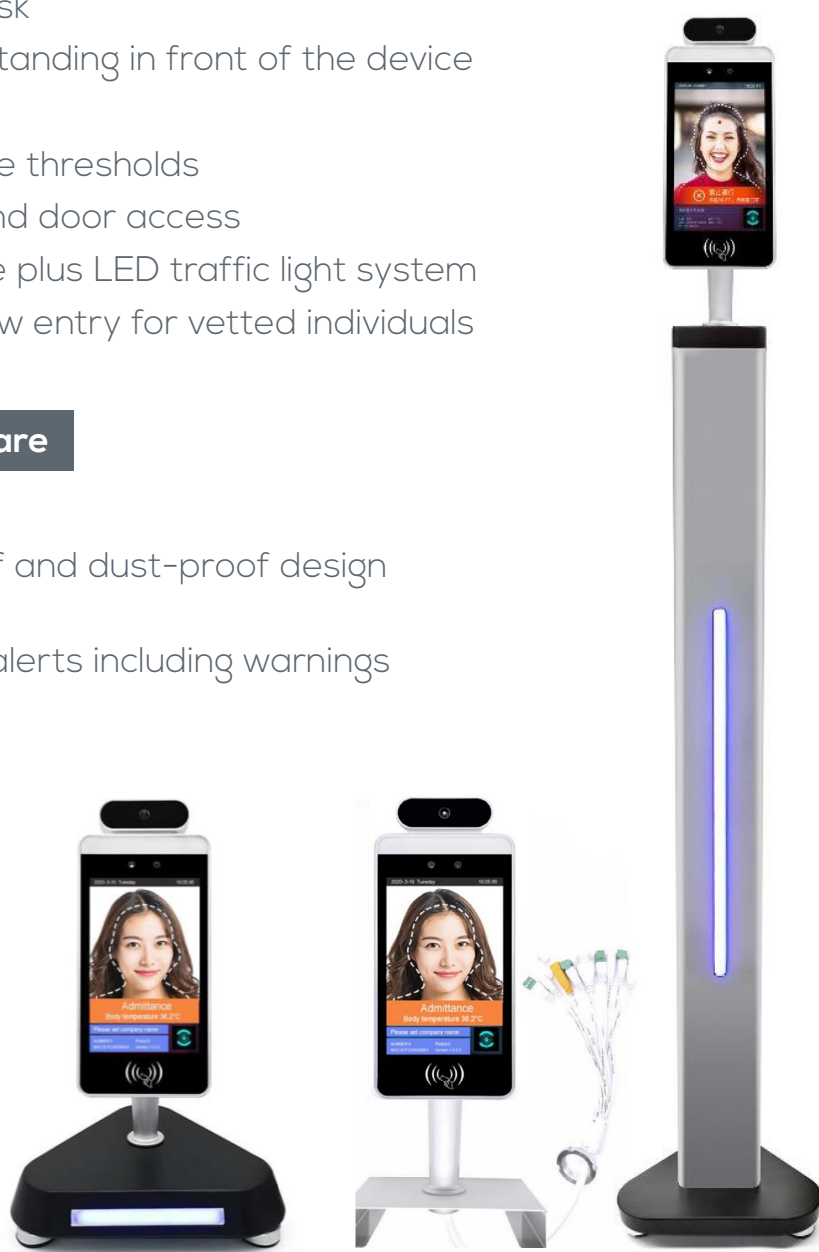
sk
tanding in front of the device

e thresholds
nd door access
e plus LED traffic light system
w entry for vetted individuals

are

f and dust-proof design

alerts including warnings

2020-3-10 Tuesday 10:05:00
Admittance
Body temperature 36.2°C
Please set company name

2020-3-10 Tuesday 10:05:00
Admittance
Body temperature 36.2°C
Please set company name